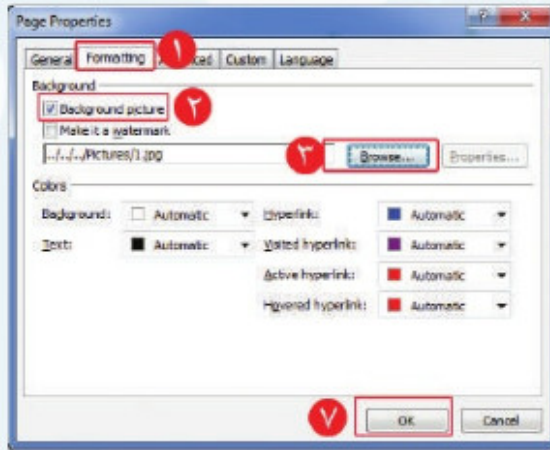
Page Properties

General Formatting ۱ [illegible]ced Custom Language

Background

Background picture ۲

Make it a watermark

../../../Pictures/1.jpg ۳ Browse... Properties...

Colors

Background: Automatic

Text: Automatic

Hyperlink: Automatic

Visited hyperlink: Automatic

Active hyperlink: Automatic

Hovered hyperlink: Automatic

۷ OK Cancel